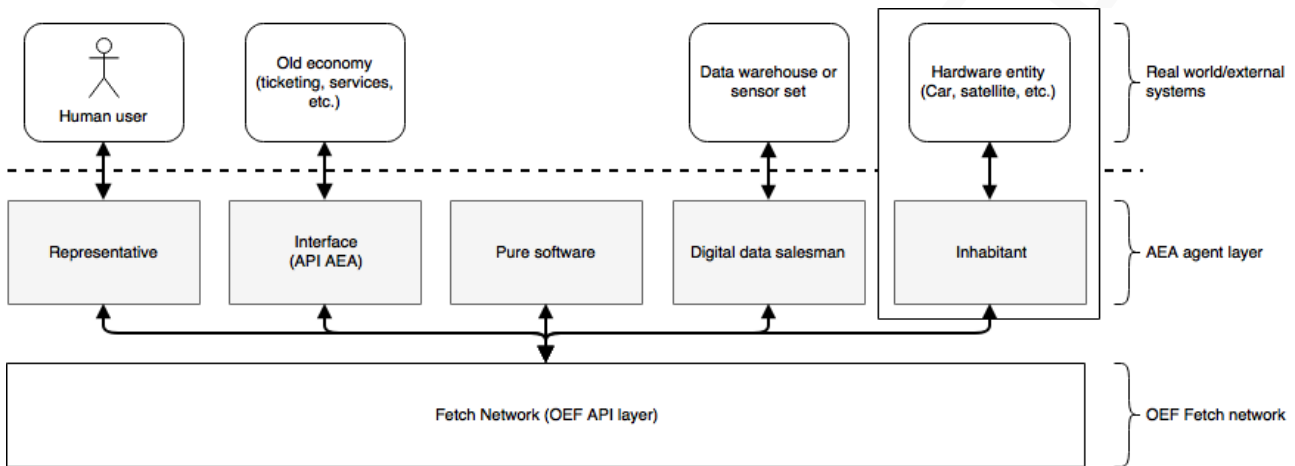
Human user

Old economy (ticketing, services, etc.)

Data warehouse or sensor set

Hardware entity (Car, satellite, etc.)

Real world/external systems

Representative

Interface (API AEA)

Pure software

Digital data salesman

Inhabitant

AEA agent layer

Fetch Network (OEF API layer)

OEF Fetch network